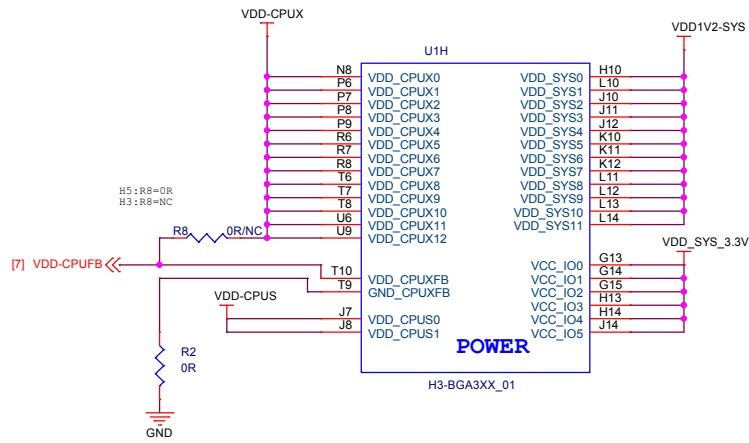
VDD-CPUX

U1H

VDD1V2-SYS

N8
P6 VDD_CPUX0
P7 VDD_CPUX1
P8 VDD_CPUX2
P9 VDD_CPUX3
K6 VDD_CPUX4
R7 VDD_CPUX5
R8 VDD_CPUX6
T6 VDD_CPUX7
T7 VDD_CPUX8
T8 VDD_CPUX9
U6 VDD_CPUX10
U9 VDD_CPUX11
VDD_CPUX12

H10
VDD_SYS0 L10
VDD_SYS1 J11
VDD_SYS2 J10
VDD_SYS3 J12
VDD_SYS4 K10
VDD_SYS5 K11
VDD_SYS6 K12
VDD_SYS7 L11
VDD_SYS8 L12
VDD_SYS9 L13
VDD_SYS10 L14
VDD_SYS11

H5:R8=0R
H3:R8=NC

R8 0R/NC

[7] VDD-CPUFB

T10 VDD_CPUXFB
T9 GND_CPUXFB

VDD_SYS_3.3V

G13 VCC_IO0
G14 VCC_IO1
G15 VCC_IO2
H13 VCC_IO3
H14 VCC_IO4
J14 VCC_IO5

VDD-CPUS

J7 VDD_CPUS0
J8 VDD_CPUS1

POWER

R2
0R

GND

H3-BGA3XX_01